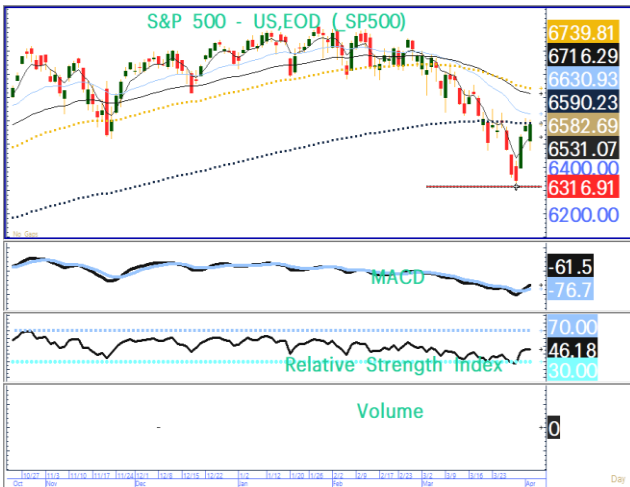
S&P 500 - US,EOD (SP500)

6739.81
6716.29
6630.93
6590.23
6582.69
6531.07
6400.00
6316.91
6200.00

No Gaps

MACD
-61.5
-76.7

Relative Strength Index
70.00
46.18
30.00

Volume
0

10/27 11/3 11/10 11/17 11/24 12/1 12/8 12/15 12/22 12/29 1/5 1/12 1/20 1/26 2/2 2/9 2/17 2/23 3/2 3/9 3/16 3/23
Oct Nov Dec Jan Feb Mar Apr
Day